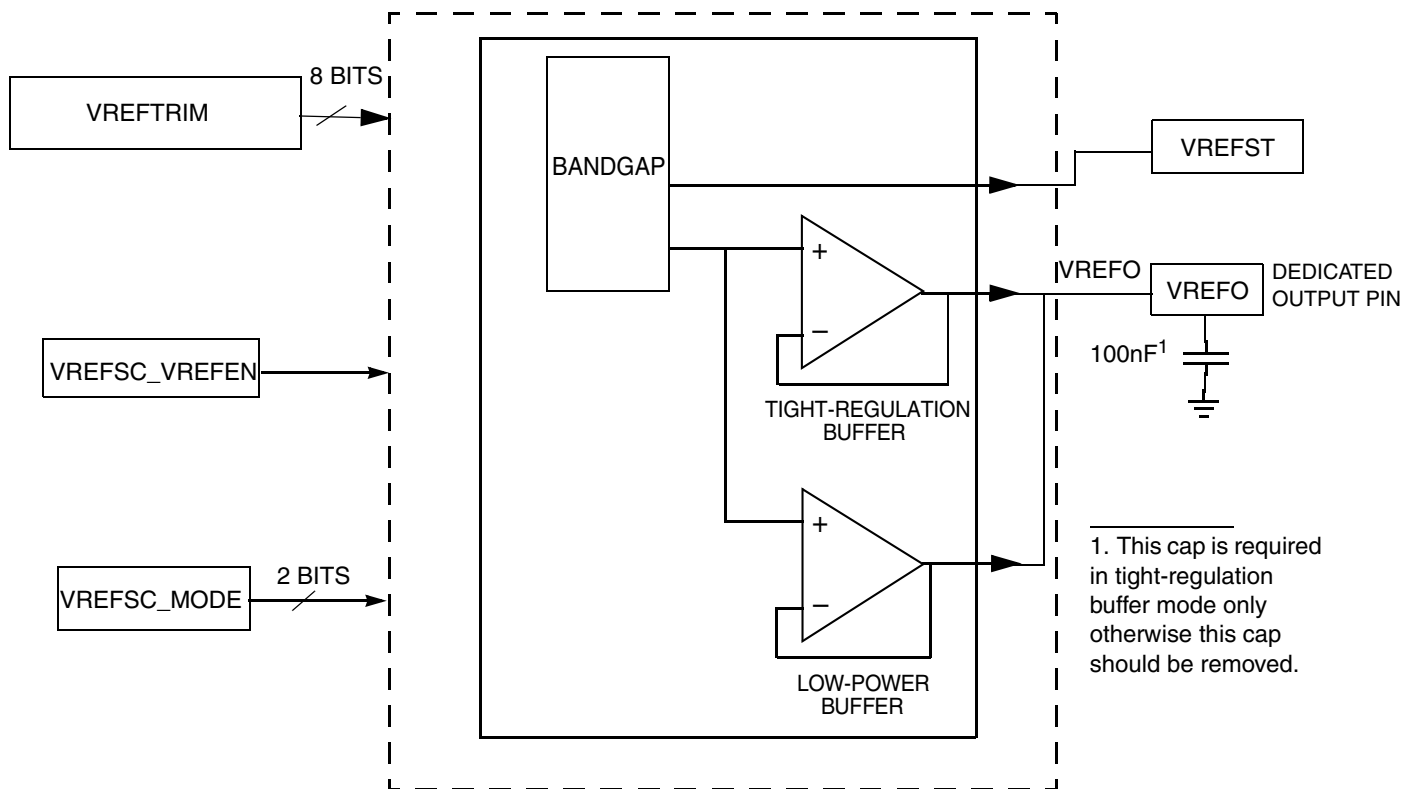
8 BITS

VREFTRIM

BANDGAP

VREFST

+

−

VREFO

VREFO

DEDICATED OUTPUT PIN

$100nF^1$

VREFSC_VREFEN

TIGHT-REGULATION BUFFER

+

−

2 BITS

VREFSC_MODE

1. This cap is required in tight-regulation buffer mode only otherwise this cap should be removed.

LOW-POWER BUFFER